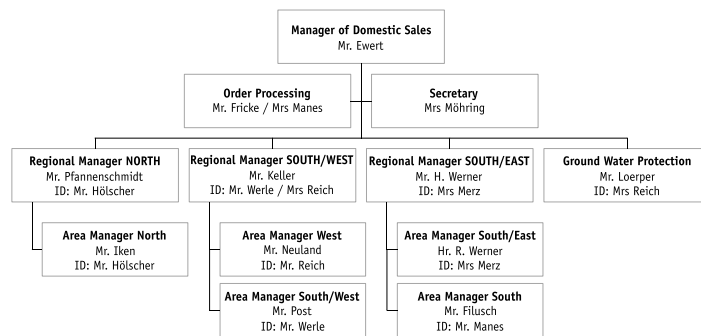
Manager of Domestic Sales
Mr. Ewert

Order Processing
Mr. Fricke / Mrs Manes

Secretary
Mrs Möhring

Regional Manager NORTH
Mr. Pfannenschmidt
ID: Mr. Hölscher

Regional Manager SOUTH/WEST
Mr. Keller
ID: Mr. Werle / Mrs Reich

Regional Manager SOUTH/EAST
Mr. H. Werner
ID: Mrs Merz

Ground Water Protection
Mr. Loerper
ID: Mrs Reich

Area Manager North
Mr. Iken
ID: Mr. Hölscher

Area Manager West
Mr. Neuland
ID: Mr. Reich

Area Manager South/West
Mr. Post
ID: Mr. Werle

Area Manager South/East
Hr. R. Werner
ID: Mrs Merz

Area Manager South
Mr. Filusch
ID: Mr. Manes